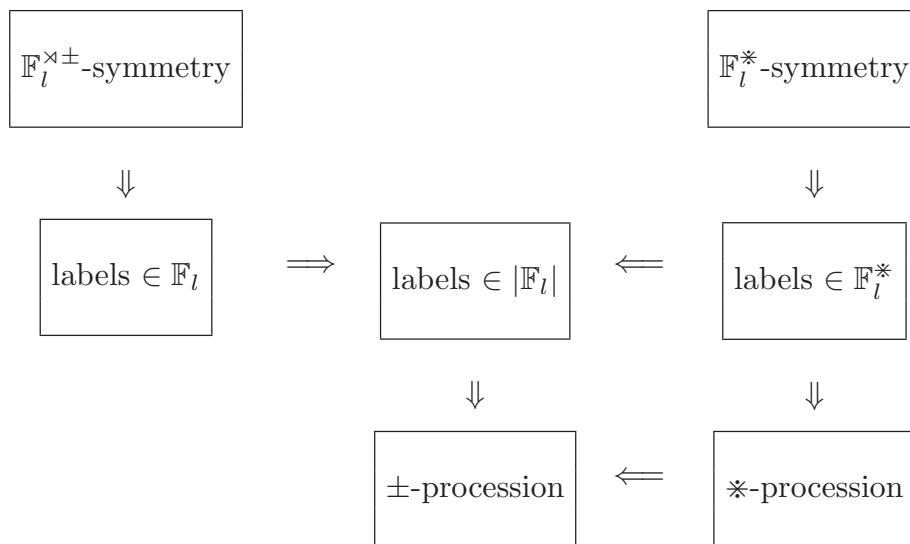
$\mathbb{F}_l^{\rtimes\pm}$-symmetry

$\mathbb{F}_l^{\circledast}$-symmetry

$\Downarrow$

$\Downarrow$

labels $\in \mathbb{F}_l$

$\Longrightarrow$

labels $\in |\mathbb{F}_l|$

$\Longleftarrow$

labels $\in \mathbb{F}_l^{\circledast}$

$\Downarrow$

$\Downarrow$

$\pm$-procession

$\Longleftarrow$

$\circledast$-procession